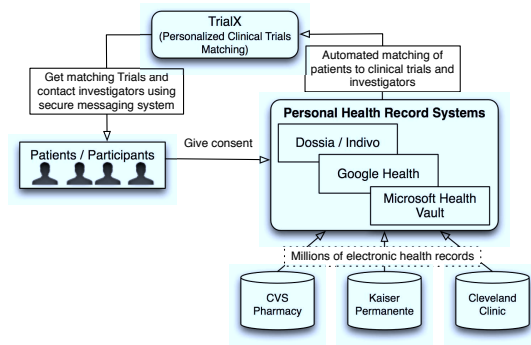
TrialX
(Personalized Clinical Trials Matching)

Get matching Trials and contact investigators using secure messaging system

Automated matching of patients to clinical trials and investigators

Patients / Participants

Give consent

Personal Health Record Systems

Dossia / Indivo

Google Health

Microsoft Health Vault

Millions of electronic health records

CVS Pharmacy

Kaiser Permanente

Cleveland Clinic